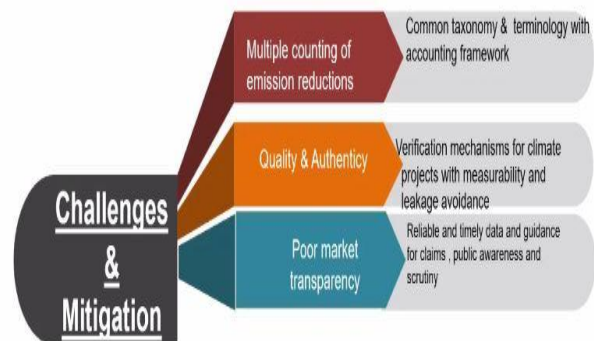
Challenges & Mitigation

Multiple counting of emission reductions

Common taxonomy & terminology with accounting framework

Quality & Authenticy

Verification mechanisms for climate projects with measurability and leakage avoidance

Poor market transparency

Reliable and timely data and guidance for claims , public awareness and scrutiny